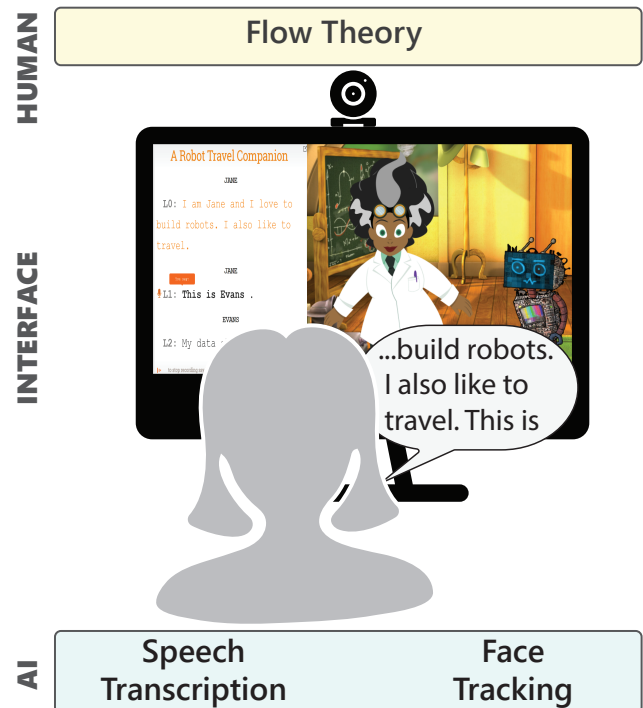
HUMAN

Flow Theory

INTERFACE

A Robot Travel Companion

JANE

L0: I am Jane and I love to build robots. I also like to travel.

JANE

L1: This is Evans .

EVANS

L2: My data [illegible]

...build robots. I also like to travel. This is

AI

Speech Transcription

Face Tracking